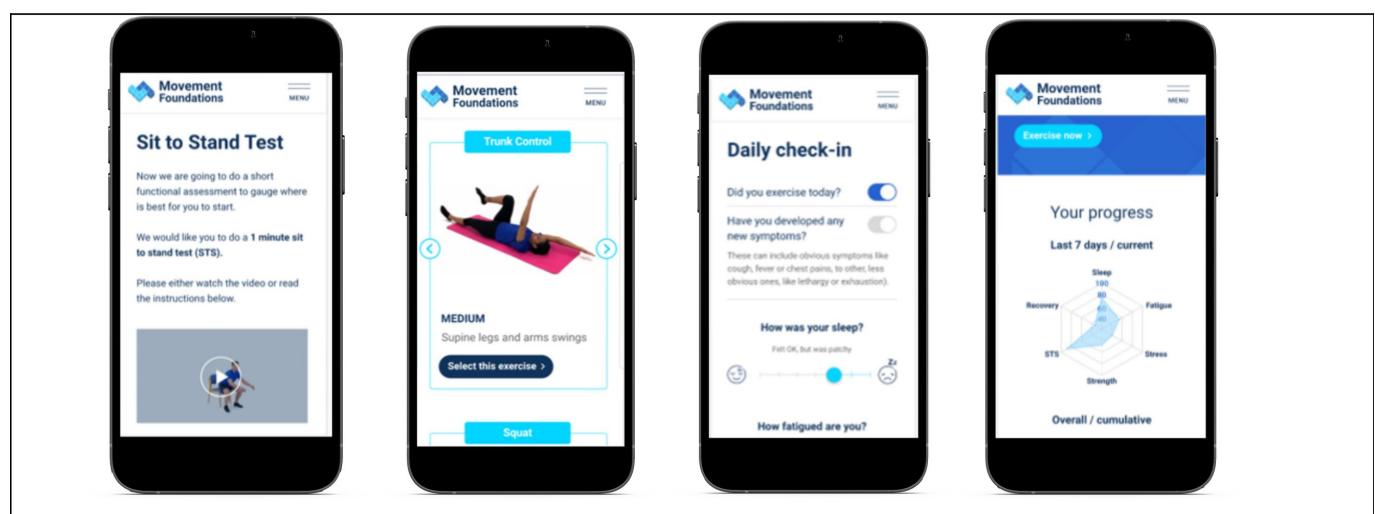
Movement Foundations

MENU

Sit to Stand Test

Now we are going to do a short functional assessment to gauge where is best for you to start.

We would like you to do a **1 minute sit to stand test (STS).**

Please either watch the video or read the instructions below.

Movement Foundations

MENU

Trunk Control

MEDIUM

Supine legs and arms swings

Select this exercise >

Squat

Movement Foundations

MENU

Daily check-in

Did you exercise today?

Have you developed any new symptoms?

These can include obvious symptoms like cough, fever or chest pains, to other, less obvious ones, like lethargy or exhaustion).

How was your sleep?

Felt OK, but was patchy

Zz

How fatigued are you?

Movement Foundations

MENU

Exercise now >

Your progress

Last 7 days / current

Sleep

100

80

60

40

Fatigue

Stress

Strength

STS

Recovery

Overall / cumulative